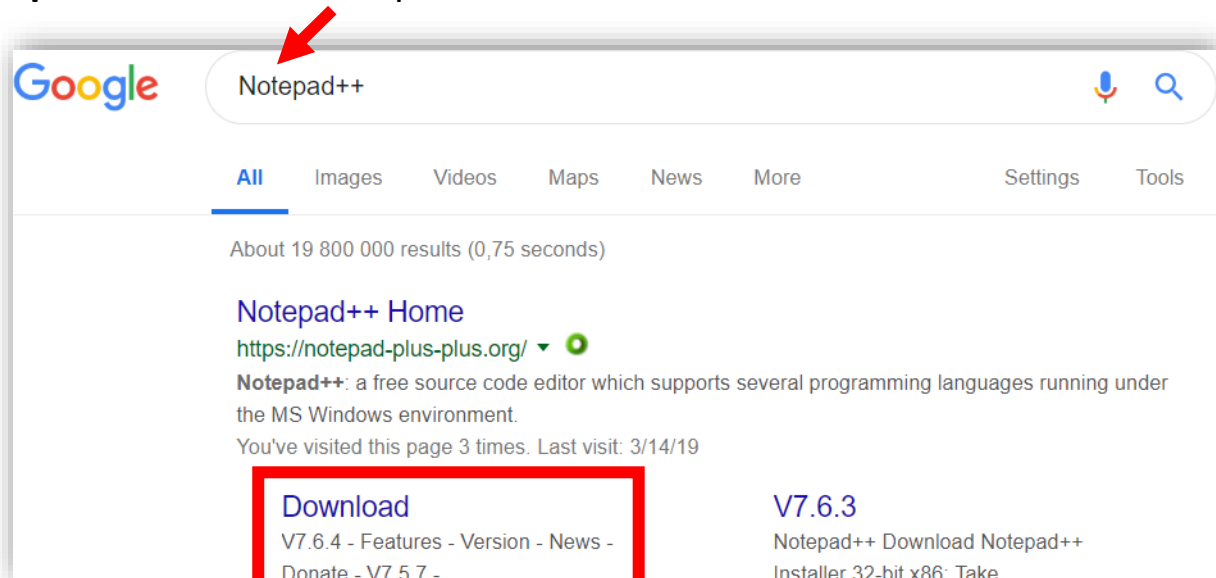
Google

Notepad++

All Images Videos Maps News More Settings Tools

About 19 800 000 results (0,75 seconds)

Notepad++ Home
https://notepad-plus-plus.org/

Notepad++: a free source code editor which supports several programming languages running under the MS Windows environment.
You've visited this page 3 times. Last visit: 3/14/19

Download
V7.6.4 - Features - Version - News - Donate - V7.5.7 - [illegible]

V7.6.3
Notepad++ Download Notepad++ Installer 32-bit x86: Take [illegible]